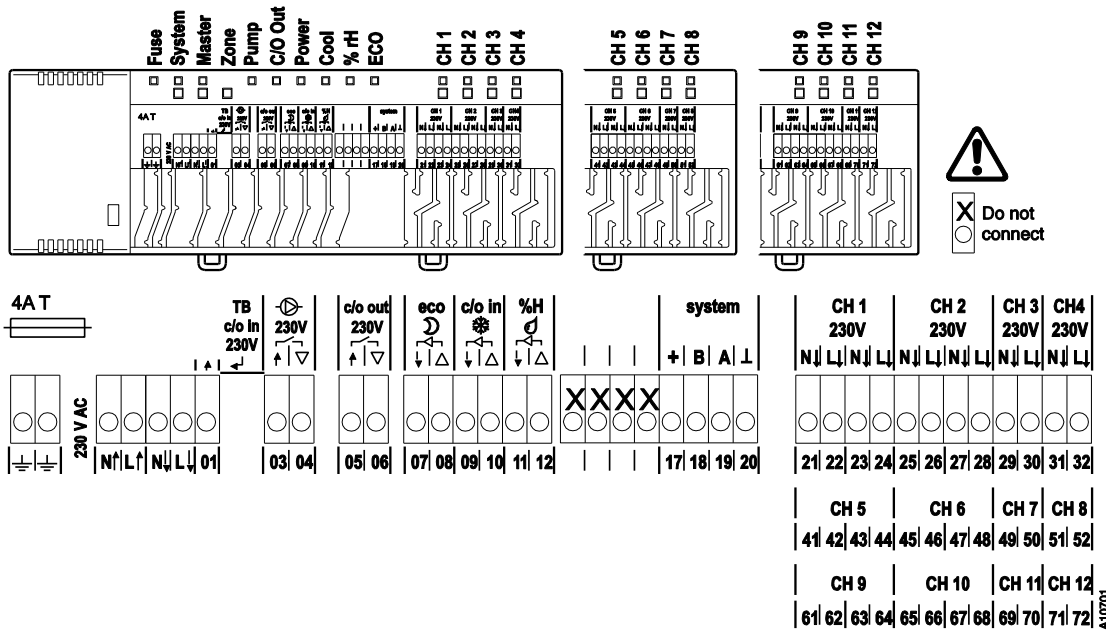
Fuse
System
Master
Zone
Pump
C/O Out
Power
Cool
% rH
ECO
CH 1
CH 2
CH 3
CH 4
CH 5
CH 6
CH 7
CH 8
CH 9
CH 10
CH 11
CH 12

4AT

X Do not connect

4A T

230 V AC

N L N L 01

TB c/o in 230V

230V

03 04

c/o out 230V

05 06

eco c/o in %H

07 08 09 10 11 12

X X X X

system

+ B A ⊥

17 18 19 20

| CH 1 230V | CH 2 230V | CH 3 230V | CH4 230V |
|---|---|---|---|
| N L N L | N L N L | N L | N L |
| 21 22 23 24 | 25 26 27 28 | 29 30 | 31 32 |

| CH 5 | CH 6 | CH 7 | CH 8 |
|---|---|---|---|
| 41 42 43 44 | 45 46 47 48 | 49 50 | 51 52 |

| CH 9 | CH 10 | CH 11 | CH 12 |
|---|---|---|---|
| 61 62 63 64 | 65 66 67 68 | 69 70 | 71 72 |

A10701